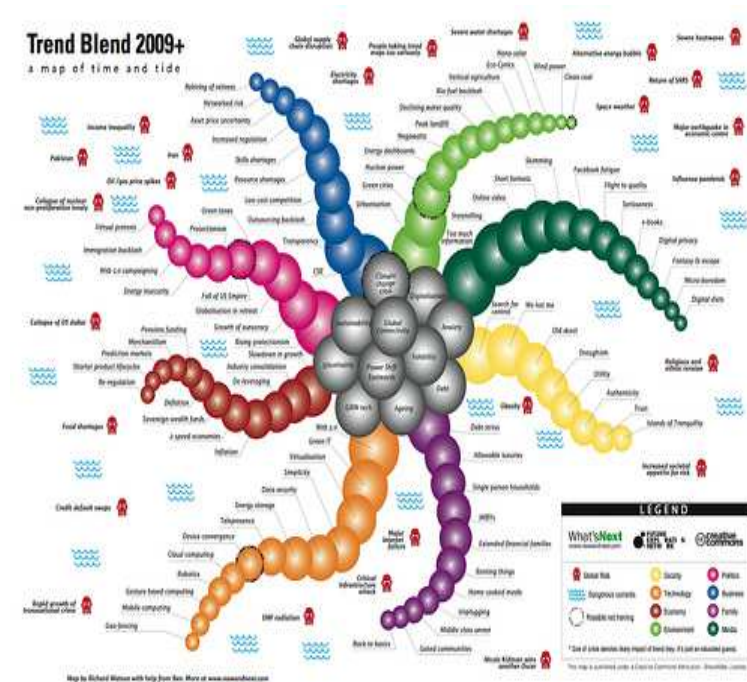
Trend Blend 2009+
a map of time and tide

Global supply chain disruption
People taking trend maps too seriously
Severe water shortages
Severe heatwaves
Electricity shortages
Alternative energy bubble
Return of SARS
Space weather
Major earthquake in economic centre
Influenza pandemic
Income inequality
Pakistan
Iran
Oil/gas price spikes
Collapse of nuclear non-proliferation treaty
Collapse of US dollar
Food shortages
Credit default swaps
Rapid growth of transnational crime
Religious and ethnic tension
Increased societal appetite for risk
Major internet failure
Critical infrastructure attack
EMF radiation
Nicole Kidman wins another Oscar

Rebirth of retirees
Networked risk
Asset price uncertainty
Increased regulation
Skills shortages
Resource shortages
Low cost competition
Outsourcing backlash
Transparency
CSR
Green taxes
Protectionism
Virtual protests
Immigration backlash
Web 2.0 campaigning
Energy insecurity
Fall of US Empire
Globalisation in retreat
Growth of autocracy
Rising protectionism
Slowdown in growth
Industry consolidation
De-leveraging
Pensions funding
Mercantilism
Prediction markets
Shorter product lifecycles
Re-regulation
Deflation
Sovereign wealth funds
2 speed economies
Inflation

Home solar
Eco-Cams
Wind power
Bio fuel backlash
Vertical agriculture
Clean coal
Declining water quality
Peak landfill
Negawatts
Energy dashboards
Nuclear power
Green cities
Urbanisation
Storytelling
Too much information
Online video
Short formats
Skimming
Facebook fatigue
Flight to quality
Seriousness
e-books
Digital privacy
Fantasy & escape
Micro-boredom
Digital diets
Search for control
We not me
Old deceit
Doughism
Unity
Authenticity
Trust
Islands of Tranquility
Obesity
Debt stress
Allowable luxuries
Single person households
MBYs
Extended financial families
Boosting things
Home cooked meals
Unplugging
Mobile slow service
Gated communities
Back to basics

Web 2.0
Green IT
Virtualisation
Simplicity
Data security
Energy storage
Telepresence
Device convergence
Cloud computing
Robotics
Gesture based computing
Mobile computing
Geo-fencing

Climate change crisis
Sustainability
Global connectivity
Environment
Anxiety
Uncertainty
Volatility
Power Shift Eastwards
GRIN tech
Ageing
Debt

LEGEND
What'sNext
Global Risk
Dangerous currents
Possible red herring
Society
Technology
Economy
Environment
Politics
Business
Family
Media

Map by Richard Watson with help from Ben. More at www.nowandnext.com